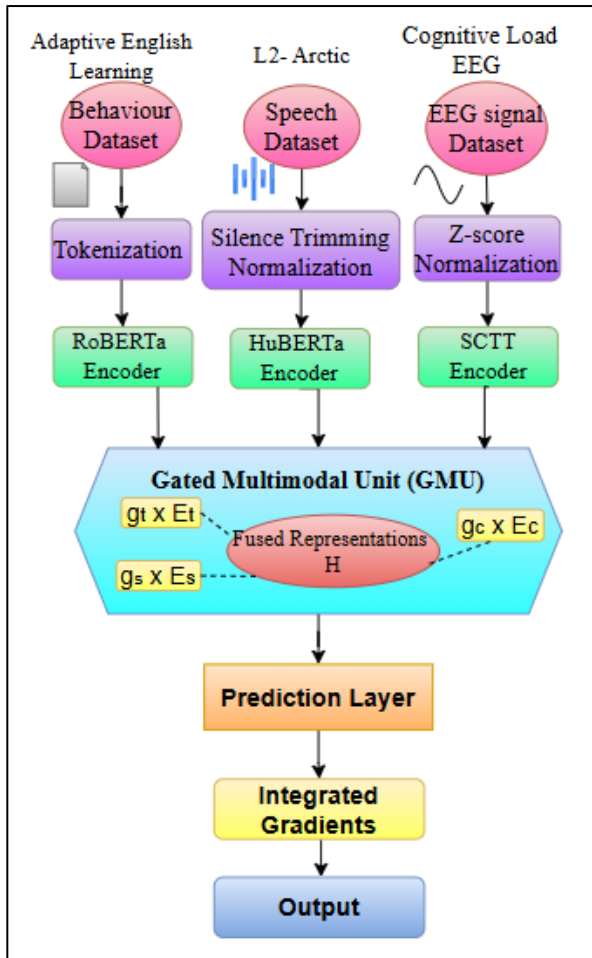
Adaptive English Learning

Behaviour Dataset

L2- Arctic

Speech Dataset

Cognitive Load EEG

EEG signal Dataset

Tokenization

Silence Trimming Normalization

Z-score Normalization

RoBERTa Encoder

HuBERTa Encoder

SCTT Encoder

Gated Multimodal Unit (GMU)

$g_t$ x $E_t$

$g_c$ x $E_c$

Fused Representations H

$g_s$ x $E_s$

Prediction Layer

Integrated Gradients

Output